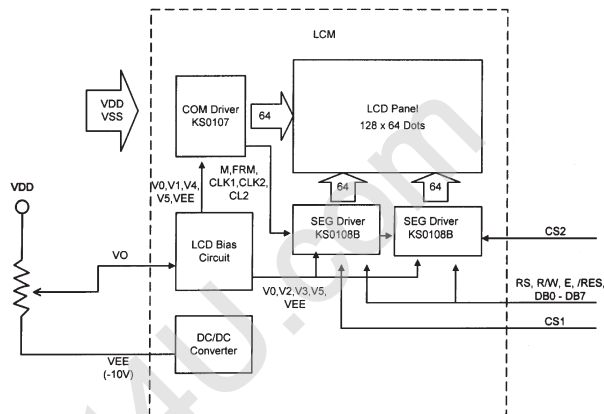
LCM

VDD
VSS

COM Driver
KS0107

64

LCD Panel
128 x 64 Dots

VDD

M,FRM,
CLK1,CLK2,
CL2

V0,V1,V4,
V5,VEE

64

64

SEG Driver
KS0108B

SEG Driver
KS0108B

CS2

VO

LCD Bias
Circuit

V0,V2,V3,V5,
VEE

RS, R/W, E, /RES,
DB0 - DB7

CS1

DC/DC
Converter

VEE
(-10V)